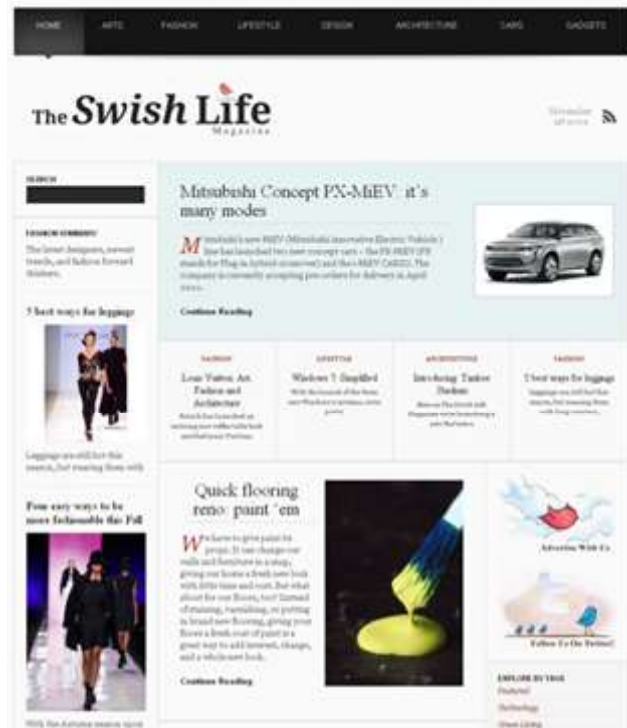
HOME ARTS FASHION LIFESTYLE DESIGN ARCHITECTURE CARS GADGETS

The Swish Life Magazine

November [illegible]

SEARCH

FASHION SUMMARY

The latest designers, newest trends, and fashion forward thinkers.

7 best ways for leggings

Leggings are still hot this season, but wearing them with

Four easy ways to be more fashionable this Fall

With the Autumn season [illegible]

Mitsubishi Concept PX-MiEV: it's many modes

Mitsubishi's new MiEV (Mitsubishi innovative Electric Vehicle) line has launched two new concept cars – the PX-MiEV (PX stands for Plug-in hybrid crossover) and the i-MiEV CARGO. The company is currently accepting pre-orders for delivery in April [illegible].

Continue Reading

FASHION
Louis Vuitton Art, Fashion and Architecture
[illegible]

LIFESTYLE
Windows 7: Simplified
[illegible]

ARCHITECTURE
Introducing: Timber Pavilion
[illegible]

FASHION
7 best ways for leggings
Leggings are still hot this season, but wearing them with long sweaters...

Quick flooring reno: paint 'em

We have to give paint for props. It can change our walls and furniture in a snap, giving our home a fresh new look with little time and cost. But what about for our floors, too? Instead of staining, varnishing, or putting in brand new flooring, giving your floors a fresh coat of paint is a great way to add interest, change, and a whole new look.

Continue Reading

Advertise With Us

Follow Us On Twitter!

EXPLORE BY TAGS
Featured
Technology
Green Living